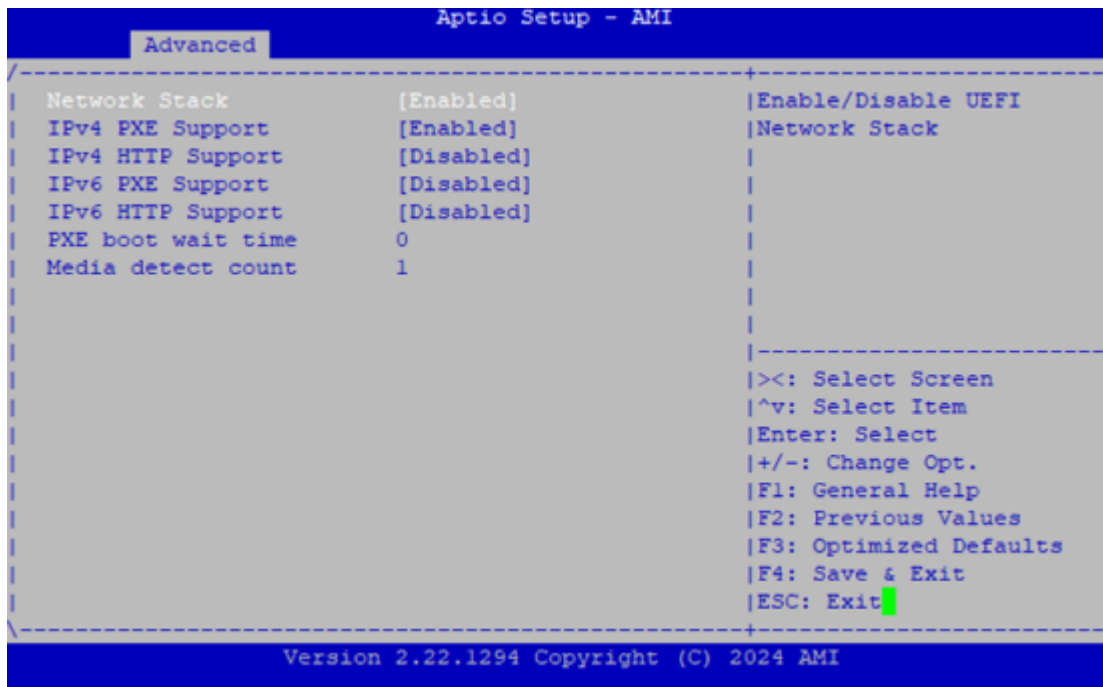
Aptio Setup - AMI
Advanced

| Setting | Value |
|---|---|
| Network Stack | [Enabled] |
| IPv4 PXE Support | [Enabled] |
| IPv4 HTTP Support | [Disabled] |
| IPv6 PXE Support | [Disabled] |
| IPv6 HTTP Support | [Disabled] |
| PXE boot wait time | 0 |
| Media detect count | 1 |

Enable/Disable UEFI Network Stack

><: Select Screen
^v: Select Item
Enter: Select
+/-: Change Opt.
F1: General Help
F2: Previous Values
F3: Optimized Defaults
F4: Save & Exit
ESC: Exit

Version 2.22.1294 Copyright (C) 2024 AMI